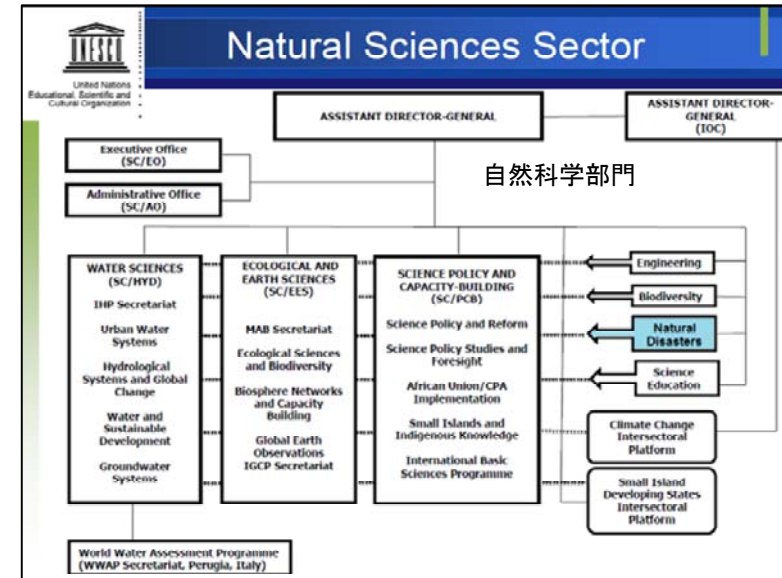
UNESCO

United Nations
Educational, Scientific and
Cultural Organization

Natural Sciences Sector

ASSISTANT DIRECTOR-GENERAL

ASSISTANT DIRECTOR-GENERAL (IOC)

Executive Office (SC/EO)

Administrative Office (SC/AO)

自然科学部門

WATER SCIENCES (SC/HYD)

IHP Secretariat

Urban Water Systems

Hydrological Systems and Global Change

Water and Sustainable Development

Groundwater Systems

ECOLOGICAL AND EARTH SCIENCES (SC/EES)

MAB Secretariat

Ecological Sciences and Biodiversity

Biosphere Networks and Capacity Building

Global Earth Observations IGCP Secretariat

SCIENCE POLICY AND CAPACITY-BUILDING (SC/PCB)

Science Policy and Reform

Science Policy Studies and Foresight

African Union/CPA Implementation

Small Islands and Indigenous Knowledge

International Basic Sciences Programme

Engineering

Biodiversity

Natural Disasters

Science Education

Climate Change Intersectoral Platform

Small Island Developing States Intersectoral Platform

World Water Assessment Programme (WWAP Secretariat, Perugia, Italy)